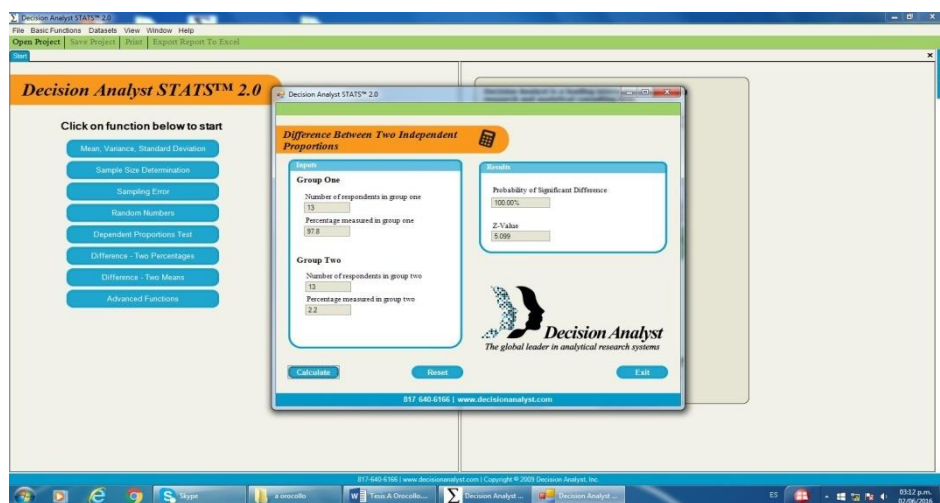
Decision Analyst STATS™ 2.0
File Basic Functions Datasets View Window Help
Open Project | Save Project | Print | Export Report To Excel
Start

Decision Analyst STATS™ 2.0

Click on function below to start
Mean, Variance, Standard Deviation
Sample Size Determination
Sampling Error
Random Numbers
Dependent Proportions Test
Difference - Two Percentages
Difference - Two Means
Advanced Functions

Decision Analyst STATS™ 2.0
Difference Between Two Independent Proportions
Inputs
Group One
Number of respondents in group one
13
Percentage measured in group one
97.8
Group Two
Number of respondents in group two
13
Percentage measured in group two
2.2
Results
Probability of Significant Difference
100.00%
Z-Value
5.099
Decision Analyst
The global leader in analytical research systems
Calculate
Reset
Exit
817 640.6166 | www.decisionanalyst.com

817-640-6166 | www.decisionanalyst.com | Copyright © 2009 Decision Analyst, Inc.
Skype
a orocollo
Tesis A Orocollo...
Decision Analyst ...
Decision Analyst ...
ES
03:12 p.m.
07/06/2016